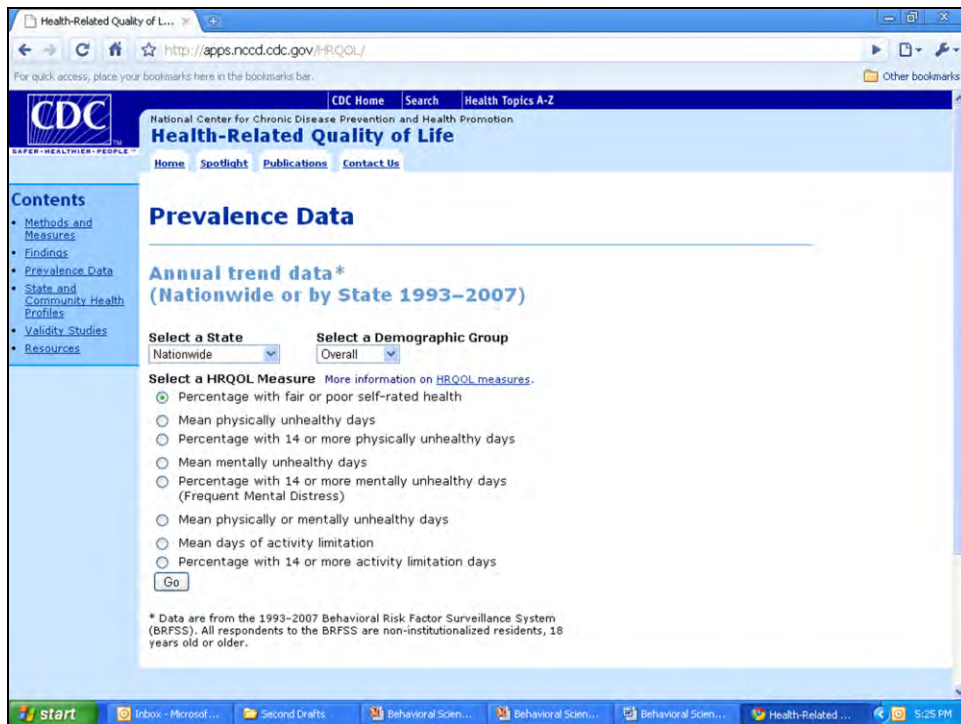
Health-Related Quality of L...

http://apps.nccd.cdc.gov/HRQOL/

For quick access, place your bookmarks here in the bookmarks bar.

Other bookmarks

CDC
SAFER·HEALTHIER·PEOPLE™

CDC Home Search Health Topics A-Z

National Center for Chronic Disease Prevention and Health Promotion

Health-Related Quality of Life

Home Spotlight Publications Contact Us

Contents
- Methods and Measures
- Findings
- Prevalence Data
- State and Community Health Profiles
- Validity Studies
- Resources

Prevalence Data

Annual trend data*
(Nationwide or by State 1993–2007)

Select a State
Nationwide

Select a Demographic Group
Overall

Select a HRQOL Measure More information on HRQOL measures.

Percentage with fair or poor self-rated health
Mean physically unhealthy days
Percentage with 14 or more physically unhealthy days
Mean mentally unhealthy days
Percentage with 14 or more mentally unhealthy days (Frequent Mental Distress)
Mean physically or mentally unhealthy days
Mean days of activity limitation
Percentage with 14 or more activity limitation days

Go

* Data are from the 1993–2007 Behavioral Risk Factor Surveillance System (BRFSS). All respondents to the BRFSS are non-institutionalized residents, 18 years old or older.

start | Inbox - Microsof... | Second Drafts | Behavioral Scien... | Behavioral Scien... | Behavioral Scien... | Health-Related ... | 5:25 PM